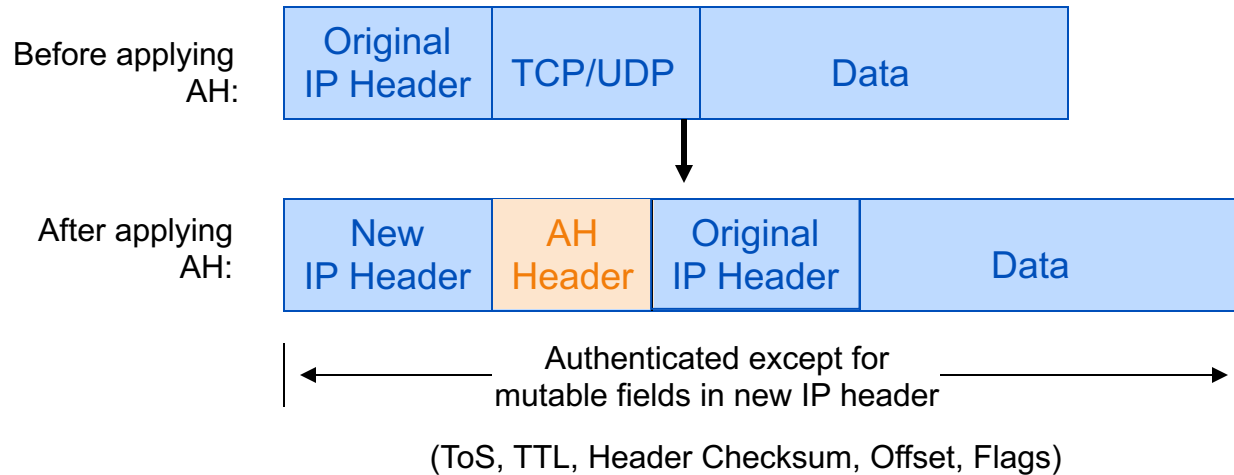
Before applying AH:

| Original IP Header | TCP/UDP | Data |
|---|---|---|

After applying AH:

| New IP Header | AH Header | Original IP Header | Data |
|---|---|---|---|

Authenticated except for mutable fields in new IP header

(ToS, TTL, Header Checksum, Offset, Flags)